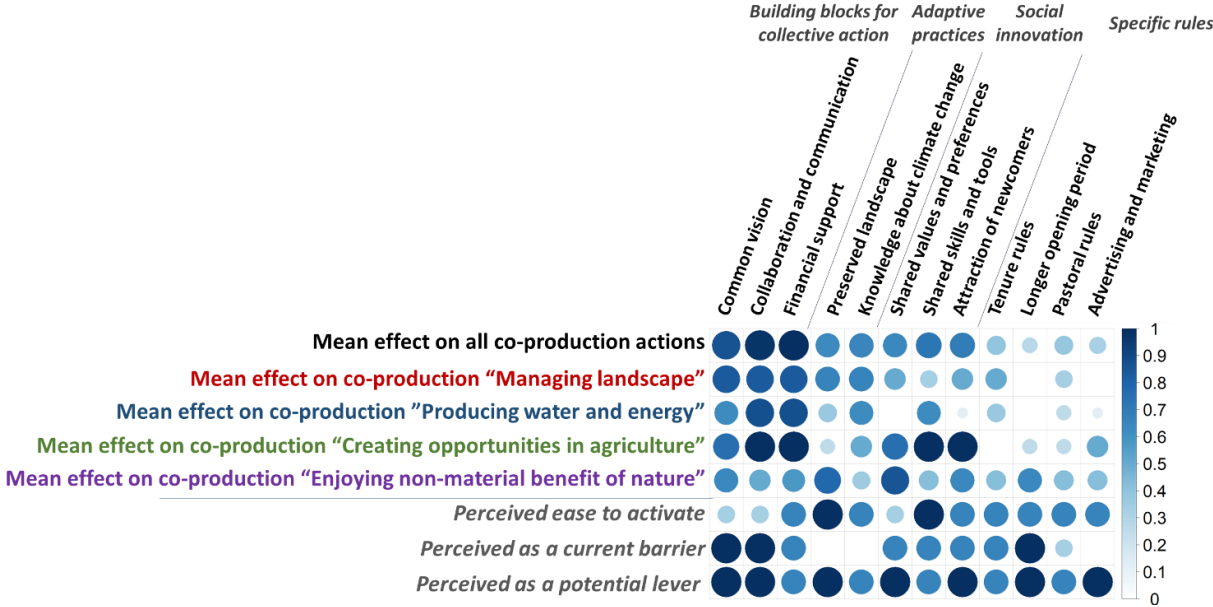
Building blocks for collective action

Adaptive practices

Social innovation

Specific rules

Common vision
Collaboration and communication
Financial support
Preserved landscape
Knowledge about climate change
Shared values and preferences
Shared skills and tools
Attraction of newcomers
Tenure rules
Longer opening period
Pastoral rules
Advertising and marketing

Mean effect on all co-production actions
Mean effect on co-production “Managing landscape”
Mean effect on co-production ”Producing water and energy”
Mean effect on co-production “Creating opportunities in agriculture”
Mean effect on co-production “Enjoying non-material benefit of nature”
Perceived ease to activate
Perceived as a current barrier
Perceived as a potential lever

1
0.9
0.8
0.7
0.6
0.5
0.4
0.3
0.2
0.1
0